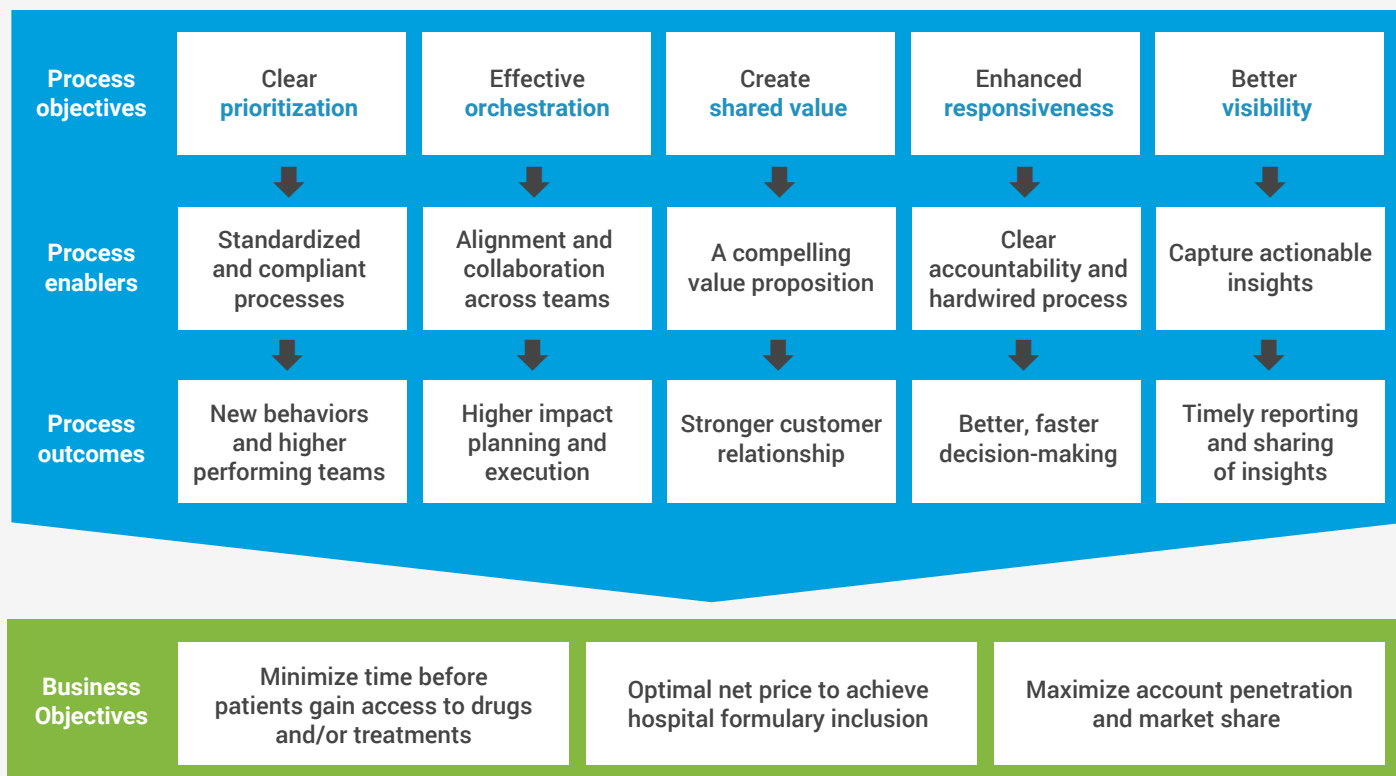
Process objectives

Clear prioritization

Effective orchestration

Create shared value

Enhanced responsiveness

Better visibility

Process enablers

Standardized and compliant processes

Alignment and collaboration across teams

A compelling value proposition

Clear accountability and hardwired process

Capture actionable insights

Process outcomes

New behaviors and higher performing teams

Higher impact planning and execution

Stronger customer relationship

Better, faster decision-making

Timely reporting and sharing of insights

Business Objectives

Minimize time before patients gain access to drugs and/or treatments

Optimal net price to achieve hospital formulary inclusion

Maximize account penetration and market share